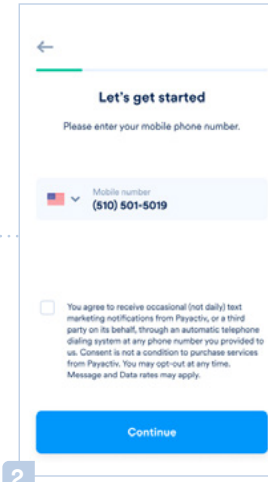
Let's get started

Please enter your mobile phone number.

Mobile number
(510) 501-5019

You agree to receive occasional (not daily) text marketing notifications from Payactiv, or a third party on its behalf, through an automatic telephone dialing system at any phone number you provided to us. Consent is not a condition to purchase services from Payactiv. You may opt-out at any time. Message and Data rates may apply.

Continue

2